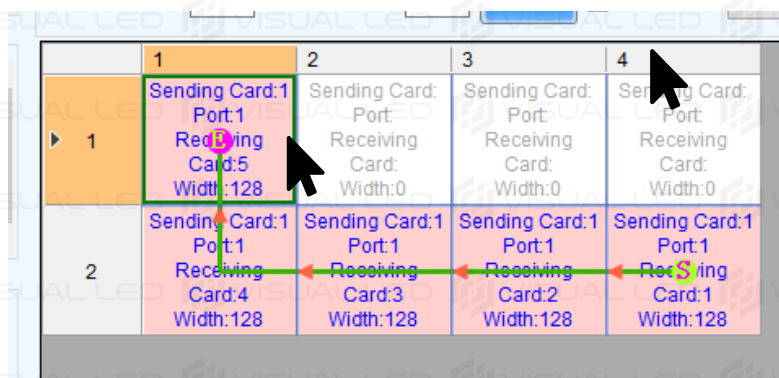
| | 1 | 2 | 3 | 4 |
|---|---|---|---|---|
| 1 | Sending Card:1 Port:1 Receiving Card:5 Width:128 | Sending Card: Port: Receiving Card: Width:0 | Sending Card: Port: Receiving Card: Width:0 | Sending Card: Port: Receiving Card: Width:0 |
| 2 | Sending Card:1 Port:1 Receiving Card:4 Width:128 | Sending Card:1 Port:1 Receiving Card:3 Width:128 | Sending Card:1 Port:1 Receiving Card:2 Width:128 | Sending Card:1 Port:1 Receiving Card:1 Width:128 |

E

S

VISUAL LED